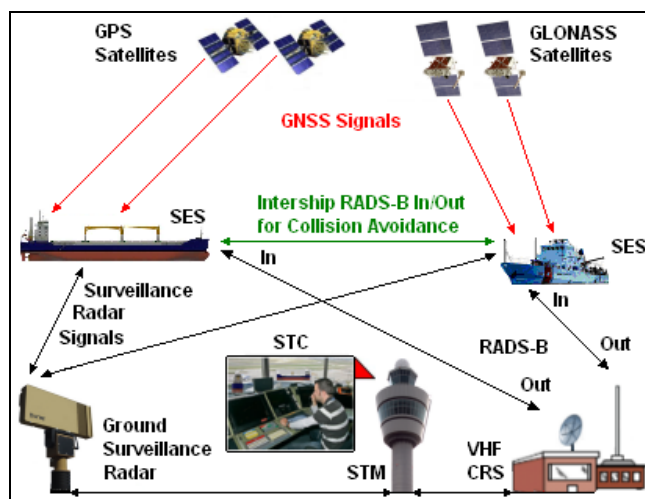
GPS Satellites

GLONASS Satellites

GNSS Signals

SES

Intership RADS-B In/Out for Collision Avoidance

SES

In

Surveillance Radar Signals

In

STC

RADS-B

Out

Out

Ground Surveillance Radar

STM

VHF CRS